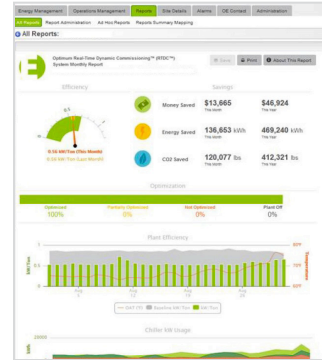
Energy Management | Operations Management | Reports | Site Details | Alarms | OE Contact | Administration

All Reports | Report Administration | Ad Hoc Reports | Reports Summary Mapping

All Reports:

Optimum Real-Time Dynamic Commissioning™ (RTDC™) System Monthly Report

Save | Print | About This Report

Efficiency

0.54 kW/Ton (This Month)
0.54 kW/Ton (Last Month)

Savings

Money Saved | $13,665 This Month | $46,924 This Year
Energy Saved | 136,653 kWh This Month | 469,240 kWh This Year
CO2 Saved | 120,077 lbs This Month | 412,321 lbs This Year

Optimization

| Optimized | Partially Optimized | Not Optimized | Plant Off |
|---|---|---|---|
| 100% | 0% | 0% | 0% |

Plant Efficiency

kW/Ton

Temperature

OAT (°F) | Baseline kW/Ton | kW/Ton

Chiller kW Usage